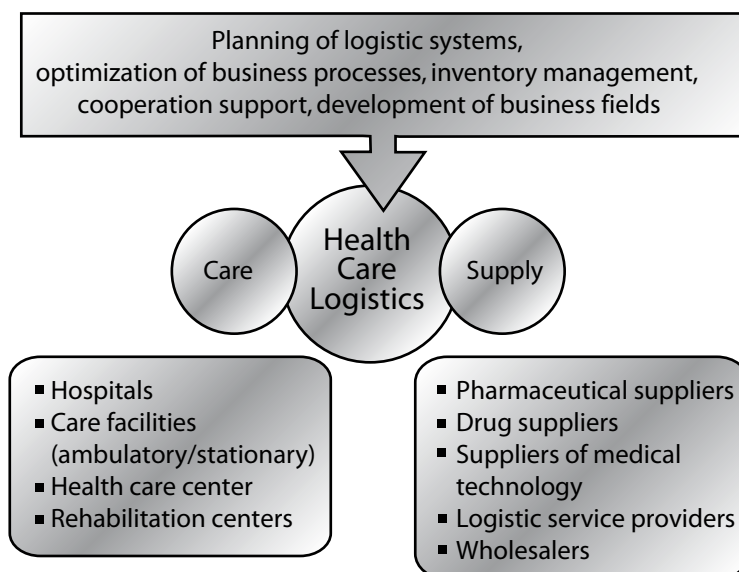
Planning of logistic systems, optimization of business processes, inventory management, cooperation support, development of business fields

Care

Health Care Logistics

Supply

■ Hospitals
■ Care facilities (ambulatory/stationary)
■ Health care center
■ Rehabilitation centers

■ Pharmaceutical suppliers
■ Drug suppliers
■ Suppliers of medical technology
■ Logistic service providers
■ Wholesalers